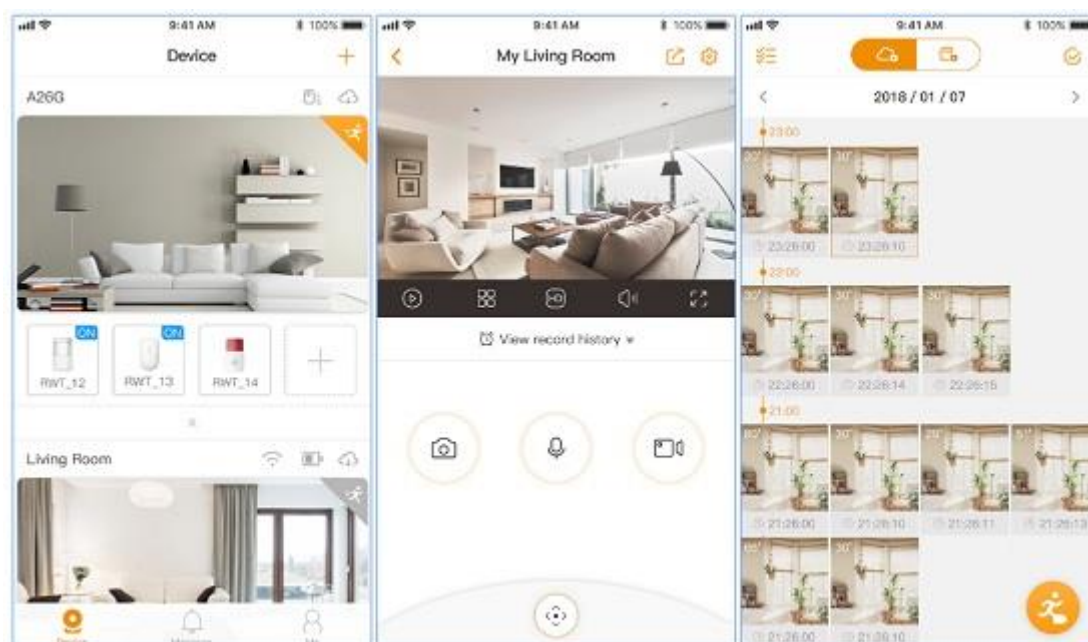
9:41 AM 100%

Device

A26G

ON ON

RWT_12 RWT_13 RWT_14

Living Room

Device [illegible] Me

9:41 AM 100%

My Living Room

View record history

9:41 AM 100%

2018 / 01 / 07

23:00

23:28:00 23:28:10

22:00

22:26:00 22:26:14 22:26:15

21:00

21:26:00 21:26:10 21:26:11 21:26:13

21:26:00 21:26:10